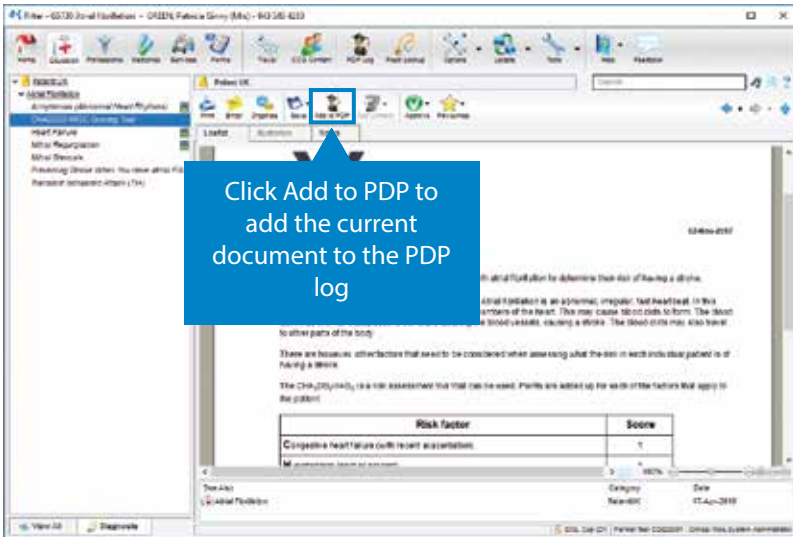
Patient - 65730 Atrial Fibrillation - GREEN, Patricia Ginny (Mrs) - 943 385 6203

Home Education Permissions Medicines Services Forms Travel EDS Content PDP Log Read Lookup Options Labels Tools Help Feedback

Patient.info
Atrial Fibrillation
Arrhythmias (Abnormal Heart Rhythms)
CHA2DS2-VASc Scoring Tool
Heart Failure
Mitral Regurgitation
Mitral Stenosis
Preventing Stroke When You Have Atrial Fib
Transient Ischaemic Attack (TIA)

Patient.UK

Print Email Organise Save Add to PDP Approve Favourites

Leaflet Illustration Notes

Click Add to PDP to add the current document to the PDP log

12-Nov-2017

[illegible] with atrial fibrillation to determine their risk of having a stroke.

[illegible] atrial fibrillation is an abnormal, irregular, fast heartbeat. In this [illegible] chambers of the heart. This may cause blood clots to form. The blood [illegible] blood vessels, causing a stroke. The blood clots may also travel to other parts of the body.

There are however, other factors that need to be considered when assessing what the risk in each individual patient is of having a stroke.

The CHA2DS2-VASc is a risk assessment tool that can be used. Points are added up for each of the factors that apply to the patient.

| Risk factor | Score |
|---|---|
| Congestive heart failure (with recent exacerbation) | 1 |
| H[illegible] | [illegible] |

100%

See Also
Atrial Fibrillation

Category
Patient.UK

Date
17-Apr-2018

View All Diagnostic

EMIS, Sep 201 Partner Test: 00000001 Emis Web System Administrator